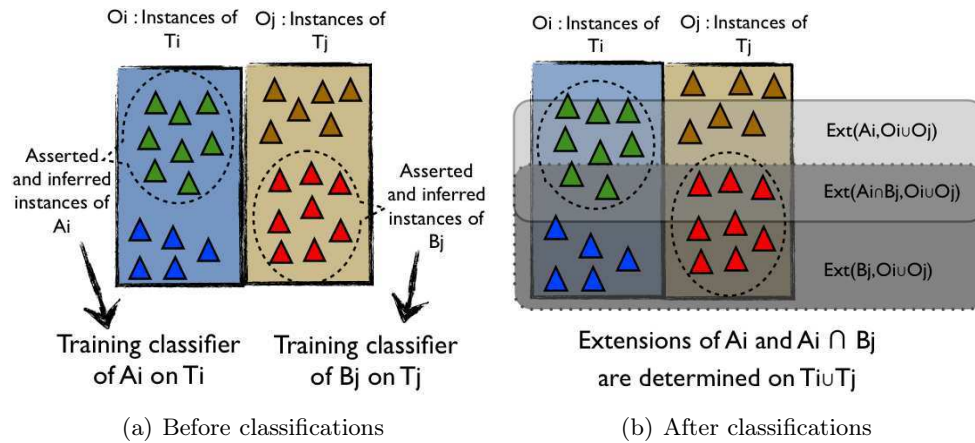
Oi : Instances of Ti

Oj : Instances of Tj

Asserted and inferred instances of Ai

Asserted and inferred instances of Bj

Training classifier of Ai on Ti

Training classifier of Bj on Tj

(a) Before classifications

Oi : Instances of Ti

Oj : Instances of Tj

Ext(Ai,Oi∪Oj)

Ext(Ai∩Bj,Oi∪Oj)

Ext(Bj,Oi∪Oj)

Extensions of Ai and Ai ∩ Bj are determined on Ti∪Tj

(b) After classifications